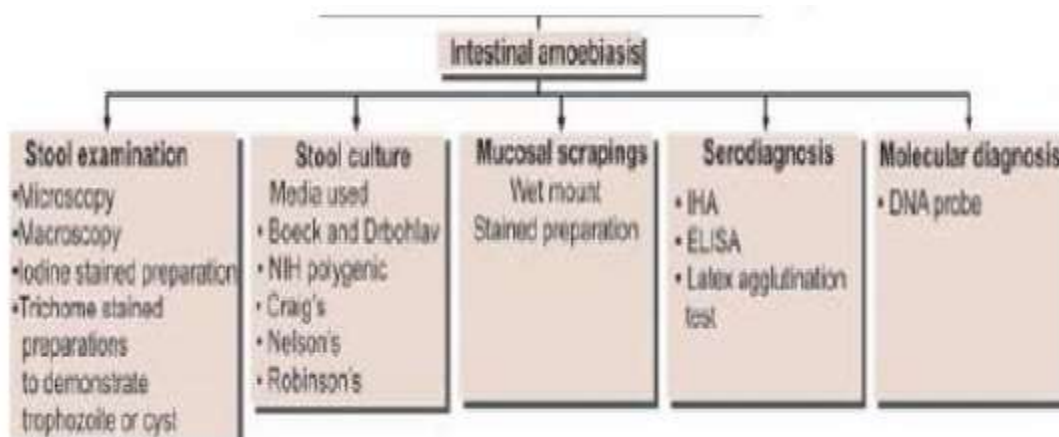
Intestinal amoebiasis

Stool examination
•Microscopy
•Macroscopy
•Iodine stained preparation
•Trichome stained preparations to demonstrate trophozoite or cyst

Stool culture
Media used
• Boeck and Drbohlav
• NIH polygenic
• Craig's
• Nelson's
• Robinson's

Mucosal scrapings
Wet mount
Stained preparation

Serodiagnosis
• IHA
• ELISA
• Latex agglutination test

Molecular diagnosis
• DNA probe